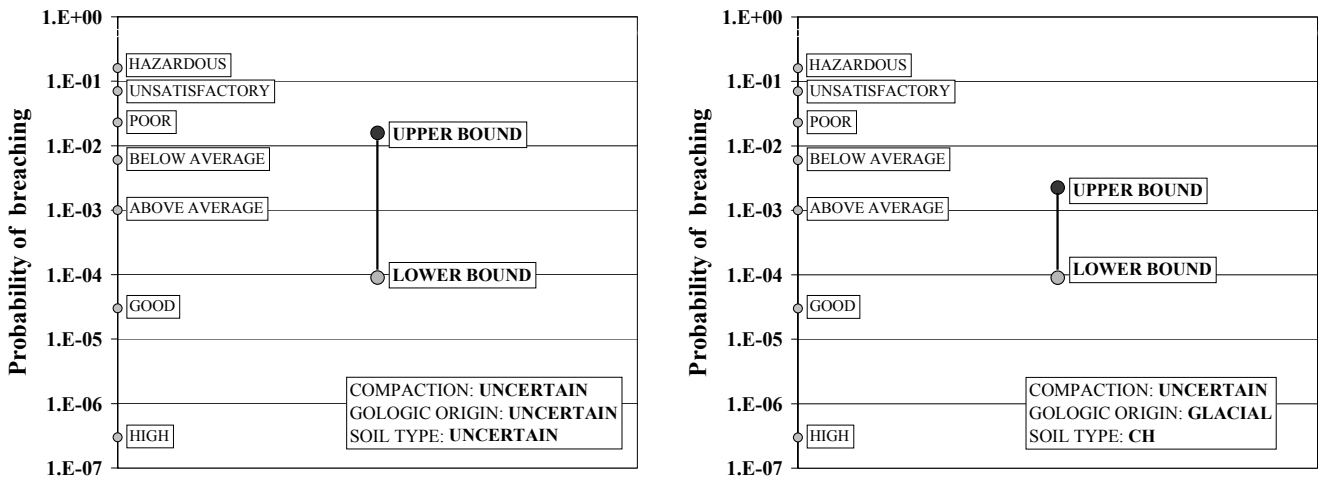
1.E+00
1.E-01
1.E-02
1.E-03
1.E-04
1.E-05
1.E-06
1.E-07

Probability of breaching

HAZARDOUS
UNSATISFACTORY
POOR
BELOW AVERAGE
ABOVE AVERAGE
GOOD
HIGH

UPPER BOUND
LOWER BOUND

COMPACTION: UNCERTAIN
GOLOGIC ORIGIN: UNCERTAIN
SOIL TYPE: UNCERTAIN

1.E+00
1.E-01
1.E-02
1.E-03
1.E-04
1.E-05
1.E-06
1.E-07

Probability of breaching

HAZARDOUS
UNSATISFACTORY
POOR
BELOW AVERAGE
ABOVE AVERAGE
GOOD
HIGH

UPPER BOUND
LOWER BOUND

COMPACTION: UNCERTAIN
GOLOGIC ORIGIN: GLACIAL
SOIL TYPE: CH